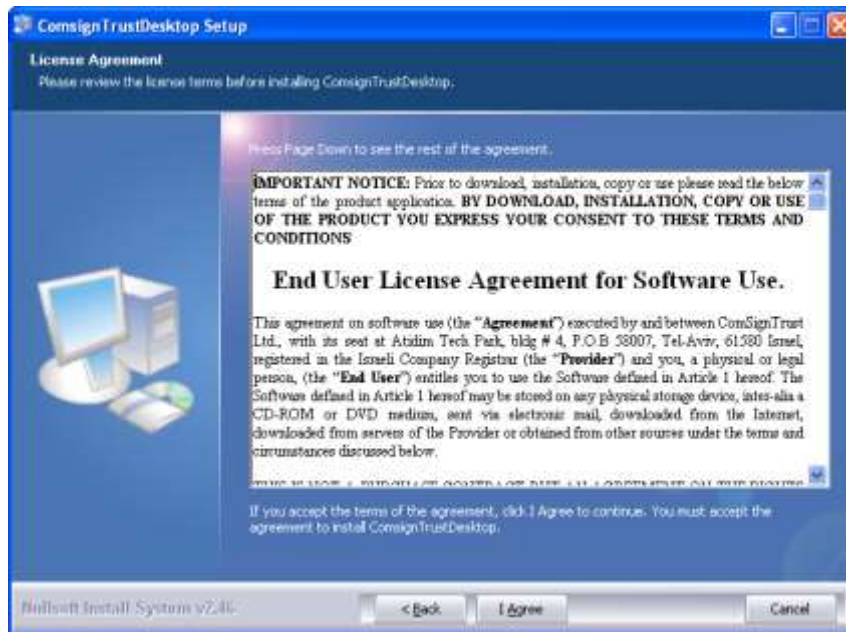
ComsignTrustDesktop Setup

License Agreement

Please review the license terms before installing ComsignTrustDesktop.

Press Page Down to see the rest of the agreement.

IMPORTANT NOTICE: Prior to download, installation, copy or use please read the below terms of the product application. BY DOWNLOAD, INSTALLATION, COPY OR USE OF THE PRODUCT YOU EXPRESS YOUR CONSENT TO THESE TERMS AND CONDITIONS

End User License Agreement for Software Use.

This agreement on software use (the "Agreement") executed by and between ComSignTrust Ltd., with its seat at Atidim Tech Park, bldg # 4, P.O.B 58007, Tel-Aviv, 61580 Israel, registered in the Israeli Company Registrar (the "Provider") and you, a physical or legal person, (the "End User") entitles you to use the Software defined in Article 1 hereof. The Software defined in Article 1 hereof may be stored on any physical storage device, inter-alia a CD-ROM or DVD medium, sent via electronic mail, downloaded from the Internet, downloaded from servers of the Provider or obtained from other sources under the terms and circumstances discussed below.

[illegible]

If you accept the terms of the agreement, click I Agree to continue. You must accept the agreement to install ComsignTrustDesktop.

Nullsoft Install System v2.46

< Back

I Agree

Cancel